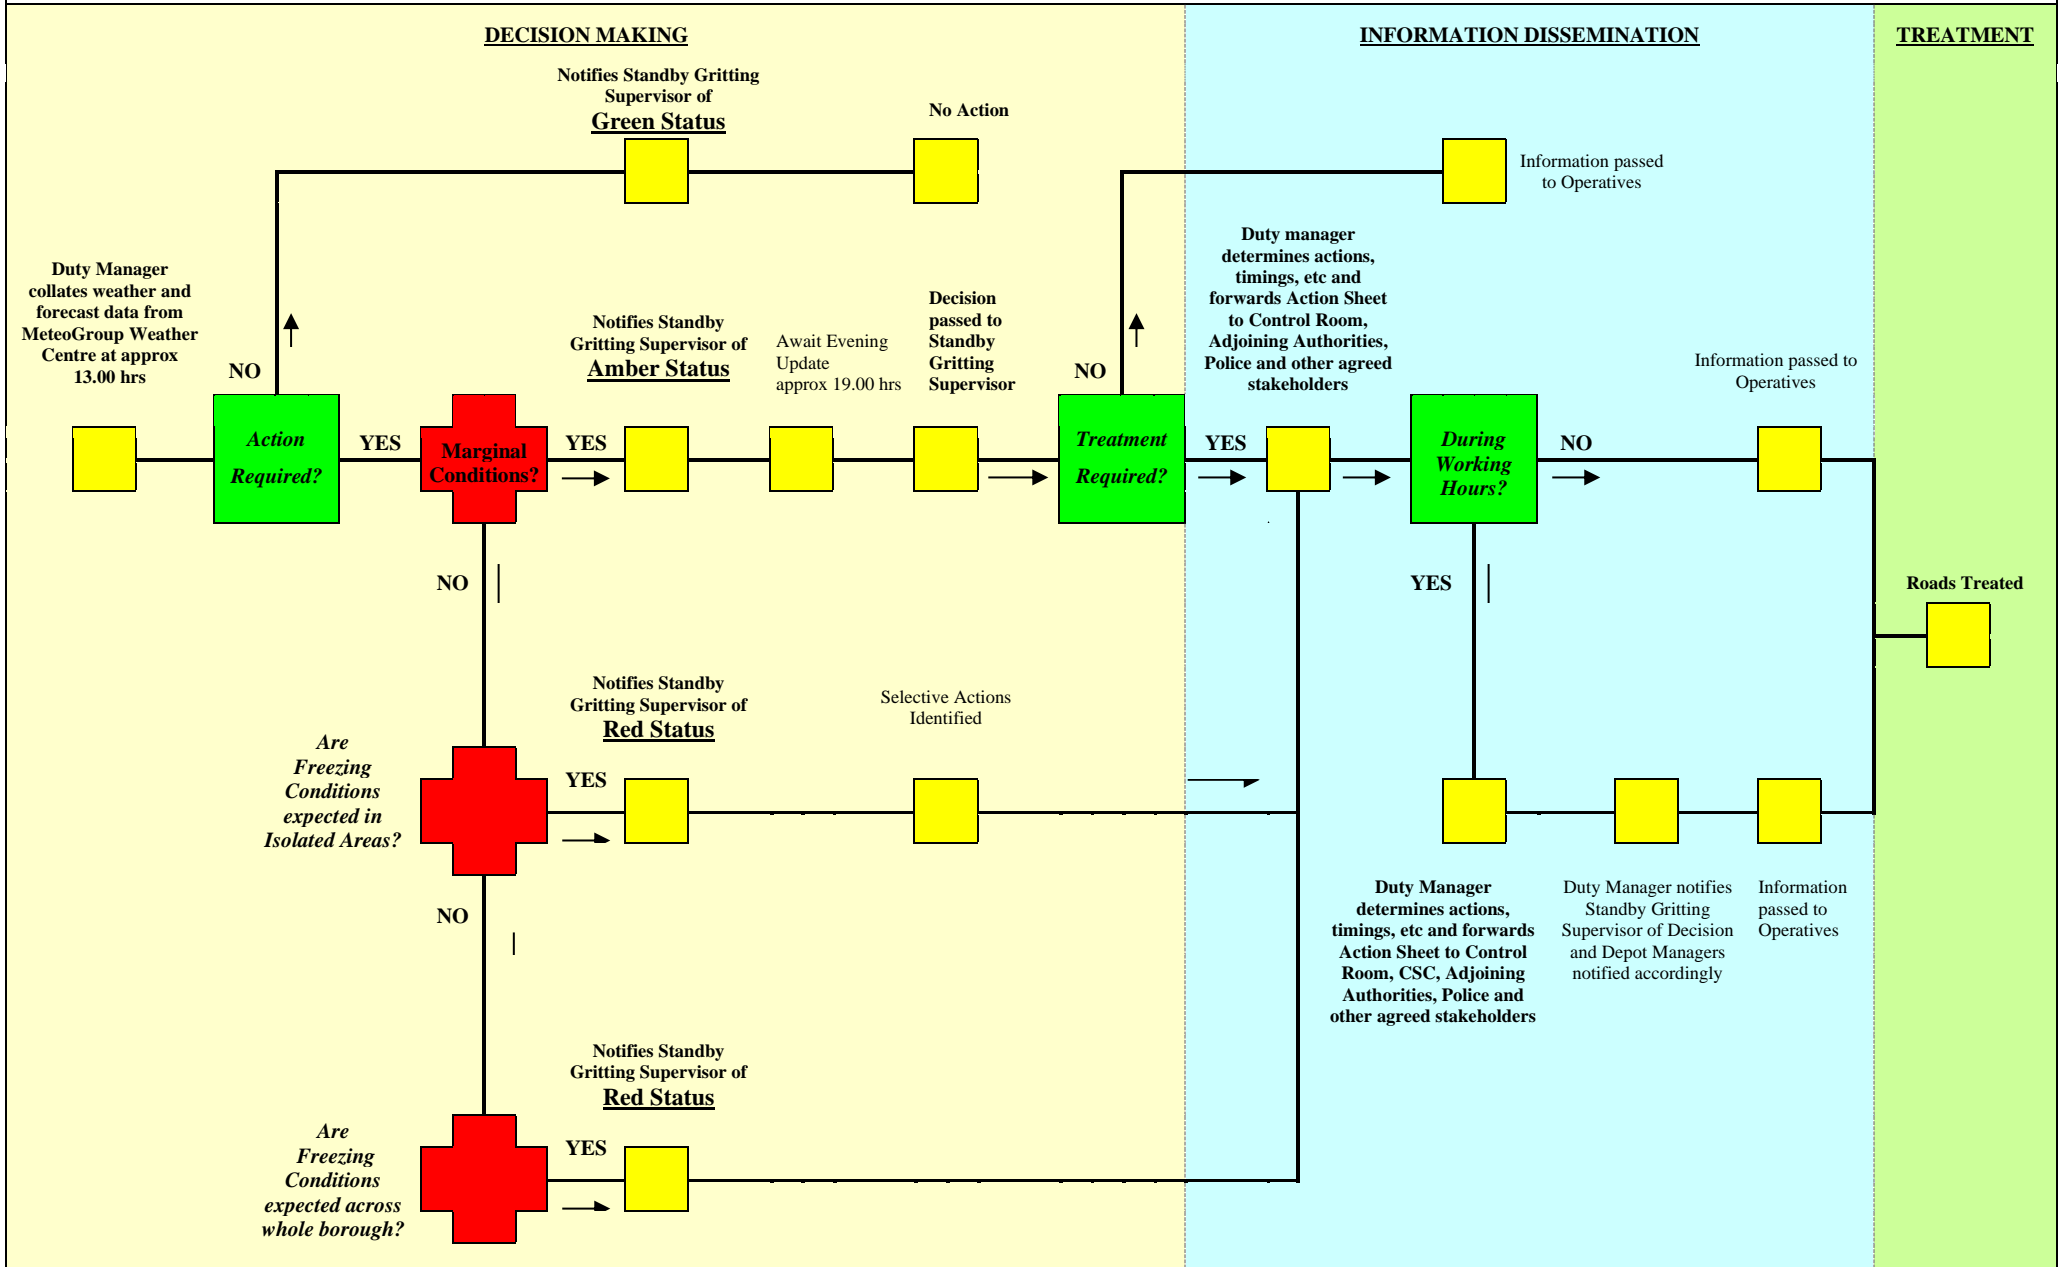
DECISION MAKING

INFORMATION DISSEMINATION

TREATMENT

Notifies Standby Gritting Supervisor of Green Status

No Action

Information passed to Operatives

Duty Manager collates weather and forecast data from MeteoGroup Weather Centre at approx 13.00 hrs

NO

Notifies Standby Gritting Supervisor of Amber Status

Await Evening Update approx 19.00 hrs

Decision passed to Standby Gritting Supervisor

NO

Duty manager determines actions, timings, etc and forwards Action Sheet to Control Room, Adjoining Authorities, Police and other agreed stakeholders

Information passed to Operatives

Action Required?

YES

Marginal Conditions?

YES

Treatment Required?

YES

During Working Hours?

NO

NO

YES

Roads Treated

Notifies Standby Gritting Supervisor of Red Status

Selective Actions Identified

Are Freezing Conditions expected in Isolated Areas?

YES

NO

Duty Manager determines actions, timings, etc and forwards Action Sheet to Control Room, CSC, Adjoining Authorities, Police and other agreed stakeholders

Duty Manager notifies Standby Gritting Supervisor of Decision and Depot Managers notified accordingly

Information passed to Operatives

Notifies Standby Gritting Supervisor of Red Status

Are Freezing Conditions expected across whole borough?

YES